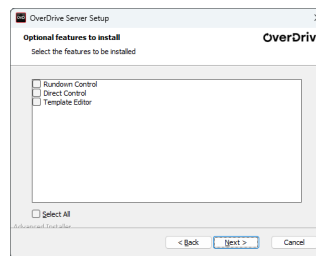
OverDrive Server Setup

Optional features to install

Select the features to be installed

OverDriv

Rundown Control
Direct Control
Template Editor

Select All

Advanced Installer

< Back

Next >

Cancel